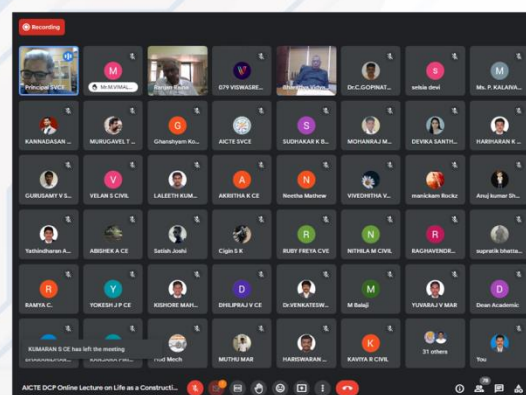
Recording

Principal SVCE

Mr.M.VIMAL...

Ranjan Kavoe

079 VISWASRE...

Shastha Vidya...

Dr.C.GOPINAT...

srisia devi

Ms. P. KALAIVA...

KANNADASAN ...

MURUGAVEL T...

Ghanshyam Ko...

AICTE SVCE

SUDHAKAR K B...

MOHANRAJ M...

DEVIKA SANTH...

HARIHARAN K ...

GURUSAMY V S...

VELAN S CIVIL

LALEETH KUM...

AKRITHA K CE

Neetha Mathew

VIVEDHITHA V...

manickam Rockz

Anuj kumar Sh...

Yathindharan A...

ABISHEK A CE

Satish Joshi

Cigin S K

RUBY FREYA CVE

NITHILA M CIVIL

RAGHAVENDR...

supratik bhatta...

RAMYA C.

YOKESH J P CE

KISHORE MAH...

DHILIPRAJ V CE

Dr.VENKATESW...

M Balaji

YUVARAJ V MAR

Dean Academic

KUMARAN S CE has left the meeting

Hud Mech

MUTHU MAR

HARISWARAN ...

KAVIYA R CIVIL

31 others

You

AICTE DCP Online Lecture on Life as a Constructi...